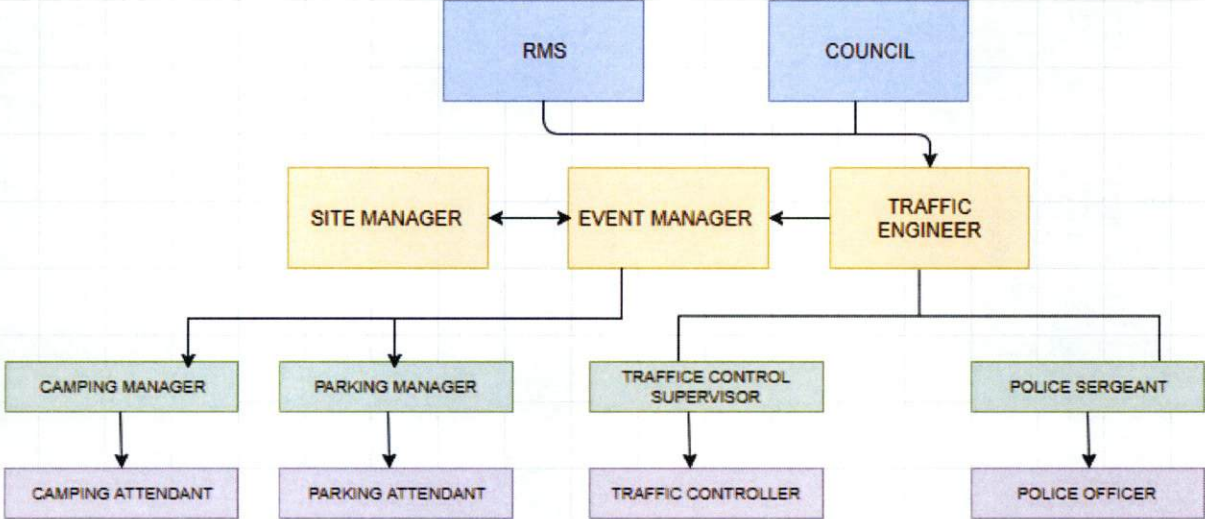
RMS

COUNCIL

SITE MANAGER

EVENT MANAGER

TRAFFIC ENGINEER

CAMPING MANAGER

PARKING MANAGER

TRAFFICE CONTROL SUPERVISOR

POLICE SERGEANT

CAMPING ATTENDANT

PARKING ATTENDANT

TRAFFIC CONTROLLER

POLICE OFFICER